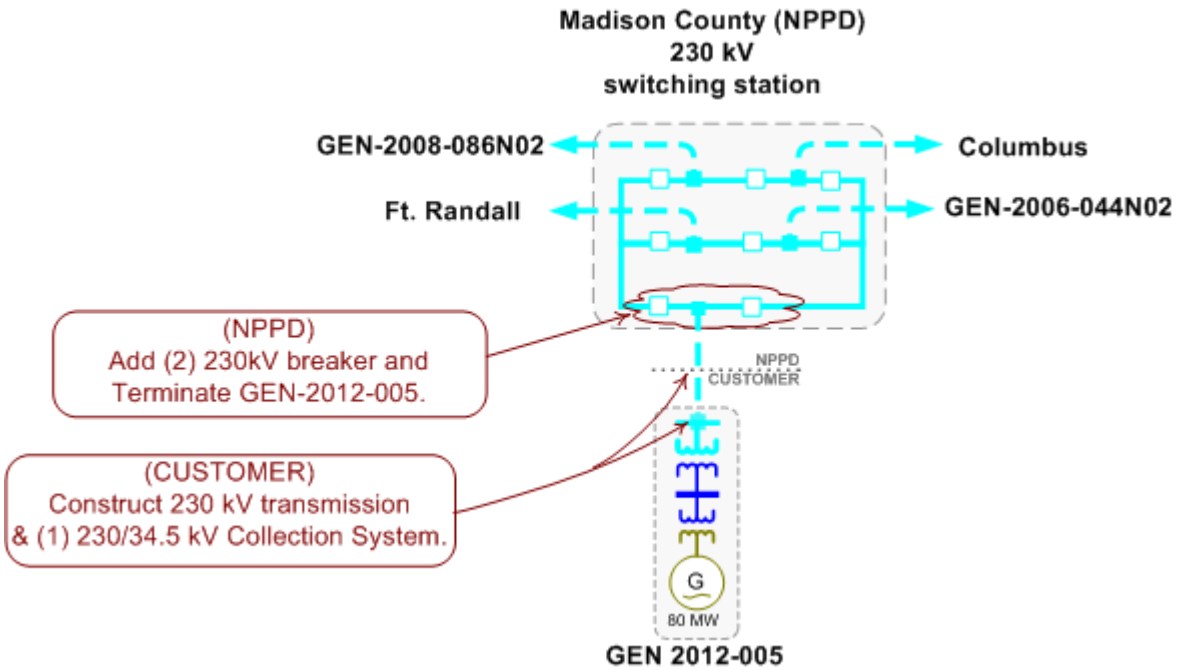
Madison County (NPPD)
230 kV
switching station

GEN-2008-086N02

Columbus

Ft. Randall

GEN-2006-044N02

(NPPD)
Add (2) 230kV breaker and Terminate GEN-2012-005.

NPPD
CUSTOMER

(CUSTOMER)
Construct 230 kV transmission & (1) 230/34.5 kV Collection System.

G

80 MW

GEN 2012-005